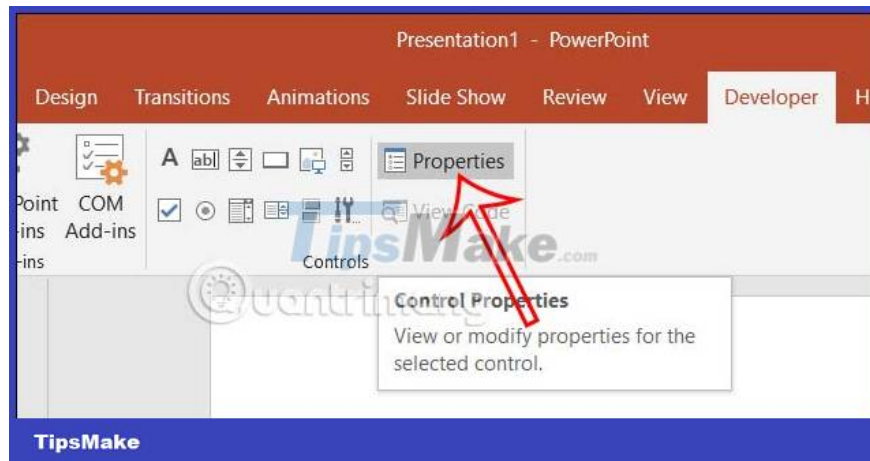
Presentation1 - PowerPoint

Design Transitions Animations Slide Show Review View Developer H

Point -ins -ins COM Add-ins

A abl

Properties

View Code

Controls

TipsMake.com

Quantrimang

Control Properties

View or modify properties for the selected control.

TipsMake